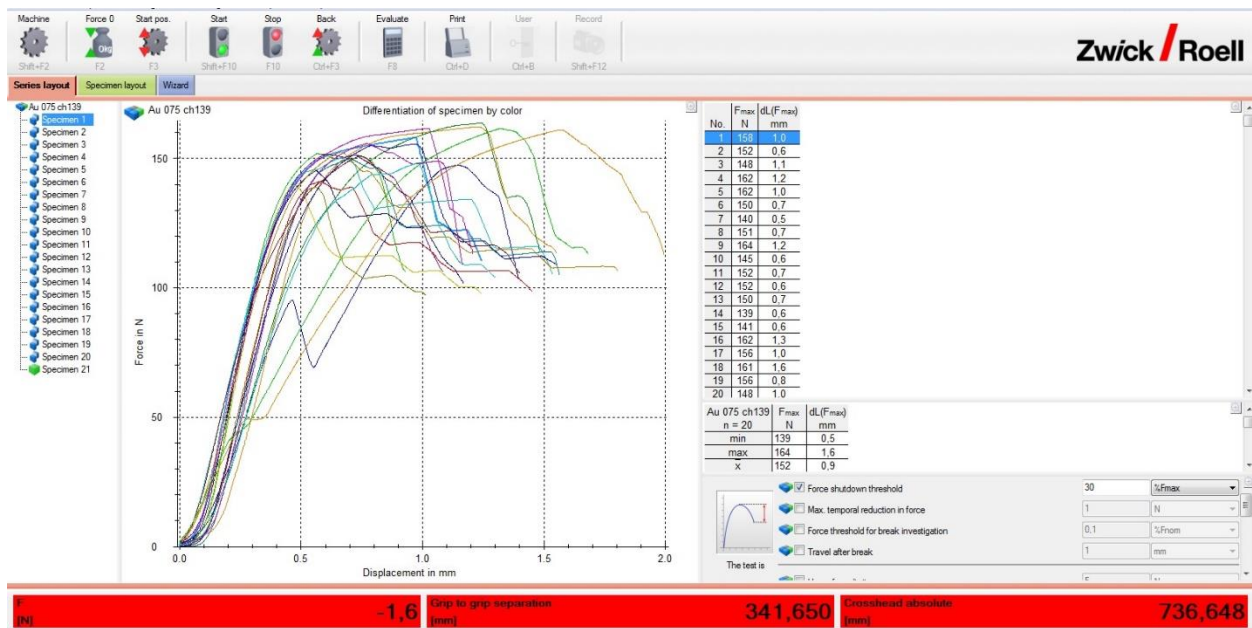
Machine Shift+F2 Force 0 0kg F2 Start pos. F3 Start Shift+F10 Stop F10 Back Ctrl+F3 Evaluate F8 Print Ctrl+D User Ctrl+B Record Shift+F12

Zwick / Roell

Series layout Specimen layout Wizard

Au 075 ch139
Specimen 1
Specimen 2
Specimen 3
Specimen 4
Specimen 5
Specimen 6
Specimen 7
Specimen 8
Specimen 9
Specimen 10
Specimen 11
Specimen 12
Specimen 13
Specimen 14
Specimen 15
Specimen 16
Specimen 17
Specimen 18
Specimen 19
Specimen 20
Specimen 21

Au 075 ch139

Differentiation of specimen by color

Force in N

0
50
100
150

0.0 0.5 1.0 1.5 2.0

Displacement in mm

| No. | Fmax N | dL(Fmax) mm |
|---|---|---|
| 1 | 158 | 1,0 |
| 2 | 152 | 0,6 |
| 3 | 148 | 1,1 |
| 4 | 162 | 1,2 |
| 5 | 162 | 1,0 |
| 6 | 150 | 0,7 |
| 7 | 140 | 0,5 |
| 8 | 151 | 0,7 |
| 9 | 164 | 1,2 |
| 10 | 145 | 0,6 |
| 11 | 152 | 0,7 |
| 12 | 152 | 0,6 |
| 13 | 150 | 0,7 |
| 14 | 139 | 0,6 |
| 15 | 141 | 0,6 |
| 16 | 162 | 1,3 |
| 17 | 156 | 1,0 |
| 18 | 161 | 1,6 |
| 19 | 156 | 0,8 |
| 20 | 148 | 1,0 |

| Au 075 ch139 n = 20 | Fmax N | dL(Fmax) mm |
|---|---|---|
| min | 139 | 0,5 |
| max | 164 | 1,6 |
| x | 152 | 0,9 |

Force shutdown threshold 30 %Fmax
Max. temporal reduction in force 1 N
Force threshold for break investigation 0,1 %Fnom
Travel after break 1 mm

The test is

F [N] -1,6
Grip to grip separation [mm] 341,650
Crosshead absolute [mm] 736,648